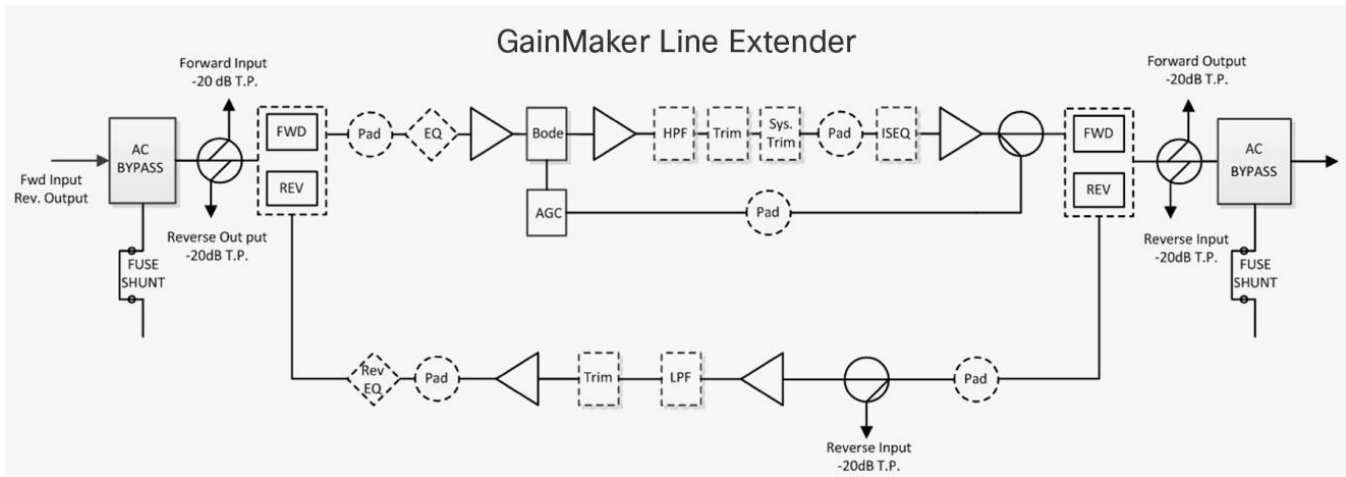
GainMaker Line Extender

Forward Input
-20 dB T.P.

Fwd Input
Rev. Output

AC
BYPASS

FWD

REV

Reverse Out put
-20dB T.P.

FUSE
SHUNT

Pad

EQ

Bode

AGC

HPF

Trim

Sys.
Trim

Pad

ISEQ

Pad

FWD

REV

Forward Output
-20dB T.P.

AC
BYPASS

Reverse Input
-20dB T.P.

FUSE
SHUNT

Rev
EQ

Pad

Trim

LPF

Pad

Reverse Input
-20dB T.P.